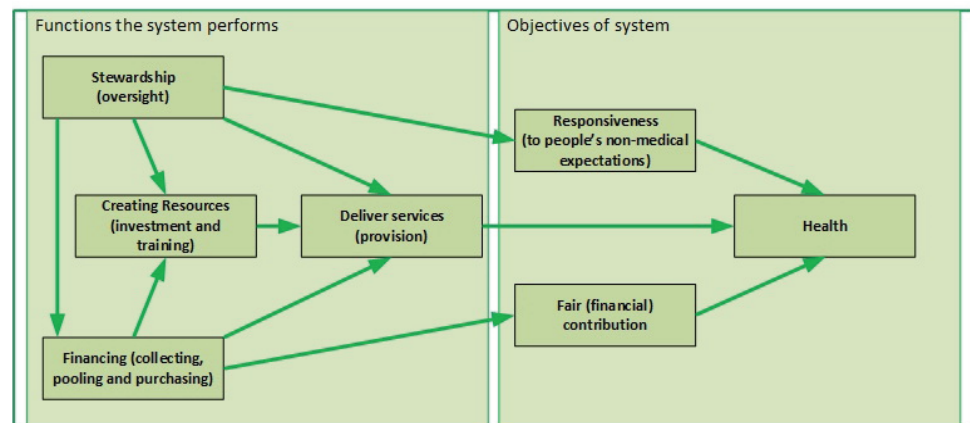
Functions the system performs

Stewardship (oversight)

Creating Resources (investment and training)

Deliver services (provision)

Financing (collecting, pooling and purchasing)

Objectives of system

Responsiveness (to people's non-medical expectations)

Health

Fair (financial) contribution